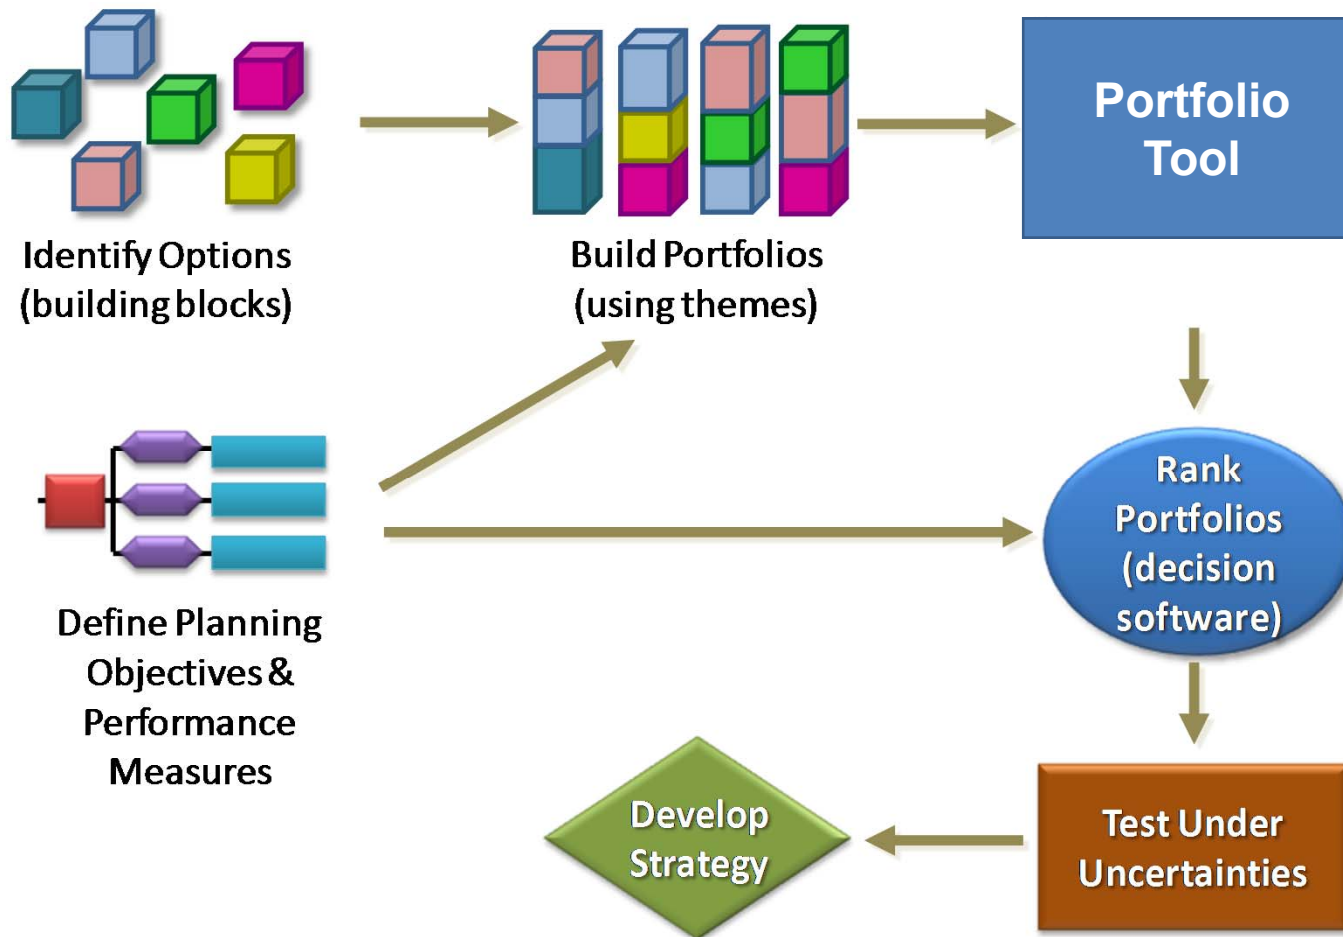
Identify Options (building blocks)

Build Portfolios (using themes)

Portfolio Tool

Define Planning Objectives & Performance Measures

Rank Portfolios (decision software)

Test Under Uncertainties

Develop Strategy